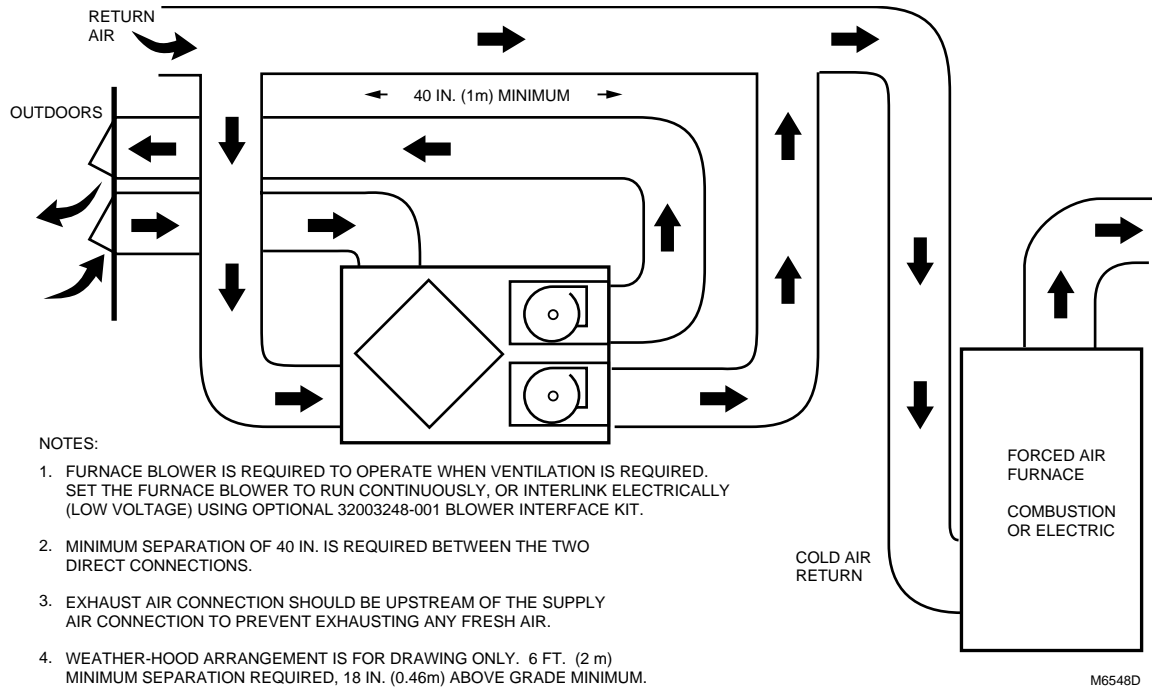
RETURN AIR

OUTDOORS

40 IN. (1m) MINIMUM

FORCED AIR FURNACE

COMBUSTION OR ELECTRIC

COLD AIR RETURN

NOTES:

1. FURNACE BLOWER IS REQUIRED TO OPERATE WHEN VENTILATION IS REQUIRED. SET THE FURNACE BLOWER TO RUN CONTINUOUSLY, OR INTERLINK ELECTRICALLY (LOW VOLTAGE) USING OPTIONAL 32003248-001 BLOWER INTERFACE KIT.

2. MINIMUM SEPARATION OF 40 IN. IS REQUIRED BETWEEN THE TWO DIRECT CONNECTIONS.

3. EXHAUST AIR CONNECTION SHOULD BE UPSTREAM OF THE SUPPLY AIR CONNECTION TO PREVENT EXHAUSTING ANY FRESH AIR.

4. WEATHER-HOOD ARRANGEMENT IS FOR DRAWING ONLY. 6 FT. (2 m) MINIMUM SEPARATION REQUIRED, 18 IN. (0.46m) ABOVE GRADE MINIMUM.

M6548D